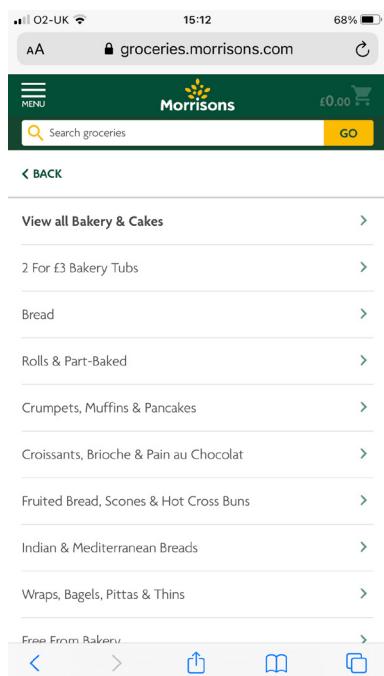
O2-UK 15:12 68%

AA groceries.morrisons.com

MENU Morrisons £0.00

Search groceries GO

< BACK

View all Bakery & Cakes >

2 For £3 Bakery Tubs >

Bread >

Rolls & Part-Baked >

Crumpets, Muffins & Pancakes >

Croissants, Brioche & Pain au Chocolat >

Fruited Bread, Scones & Hot Cross Buns >

Indian & Mediterranean Breads >

Wraps, Bagels, Pittas & Thins >

Free From Bakery >